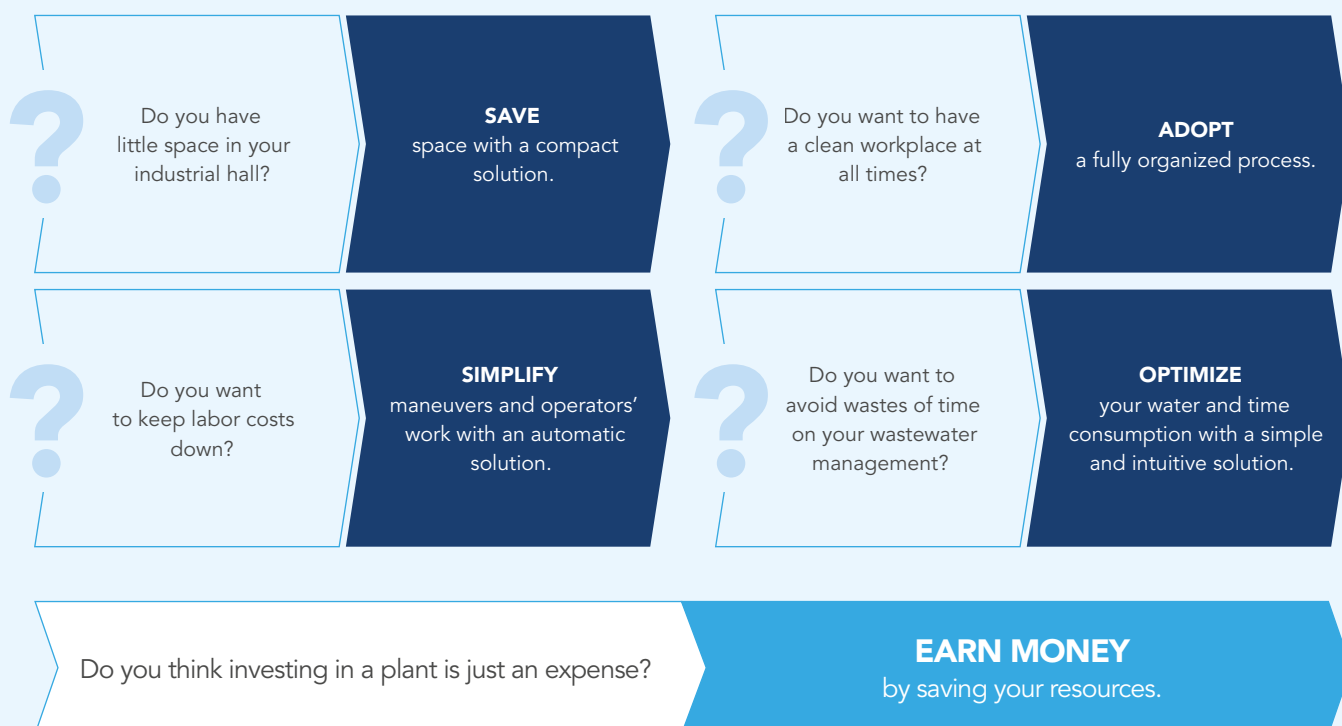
Do you have little space in your industrial hall?

SAVE
space with a compact solution.

Do you want to have a clean workplace at all times?

ADOPT
a fully organized process.

Do you want to keep labor costs down?

SIMPLIFY
maneuvers and operators' work with an automatic solution.

Do you want to avoid wastes of time on your wastewater management?

OPTIMIZE
your water and time consumption with a simple and intuitive solution.

Do you think investing in a plant is just an expense?

EARN MONEY
by saving your resources.